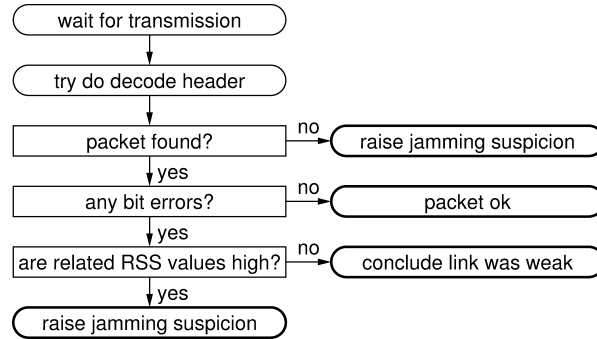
wait for transmission

try do decode header

packet found?

no

raise jamming suspicion

yes

any bit errors?

no

packet ok

yes

are related RSS values high?

no

conclude link was weak

yes

raise jamming suspicion